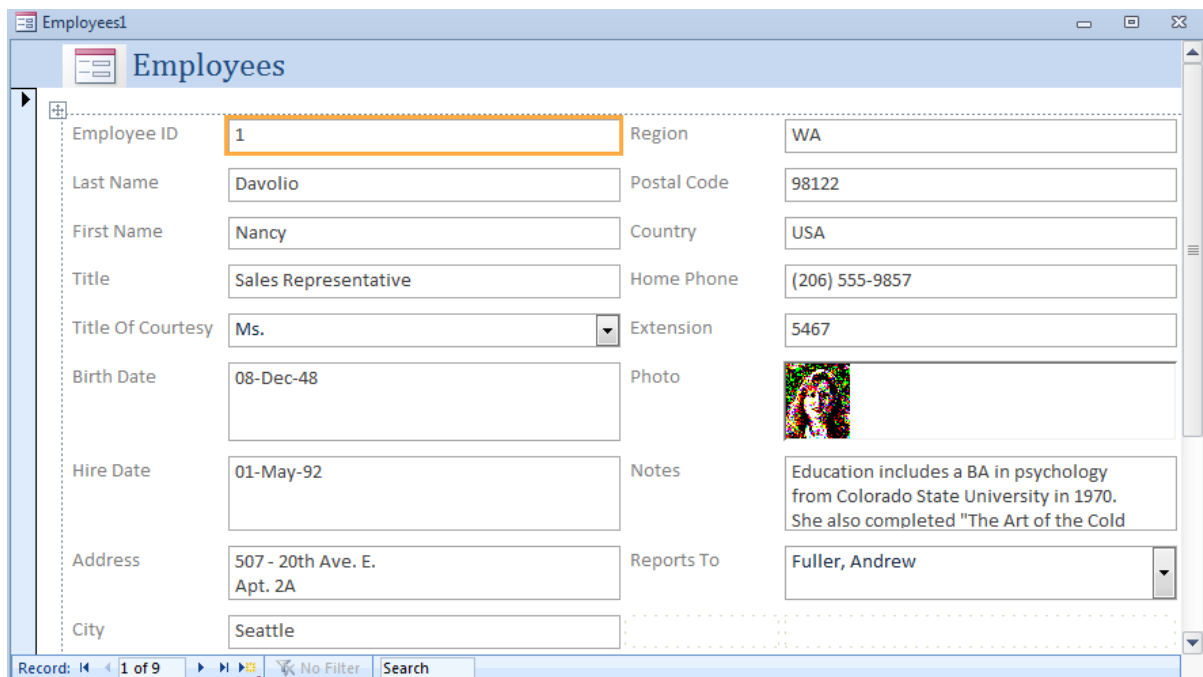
Employees1

Employees

Employee ID
1

Region
WA

Last Name
Davolio

Postal Code
98122

First Name
Nancy

Country
USA

Title
Sales Representative

Home Phone
(206) 555-9857

Title Of Courtesy
Ms.

Extension
5467

Birth Date
08-Dec-48

Photo

Hire Date
01-May-92

Notes
Education includes a BA in psychology from Colorado State University in 1970. She also completed "The Art of the Cold

Address
507 - 20th Ave. E.
Apt. 2A

Reports To
Fuller, Andrew

City
Seattle

Record: 1 of 9   No Filter   Search